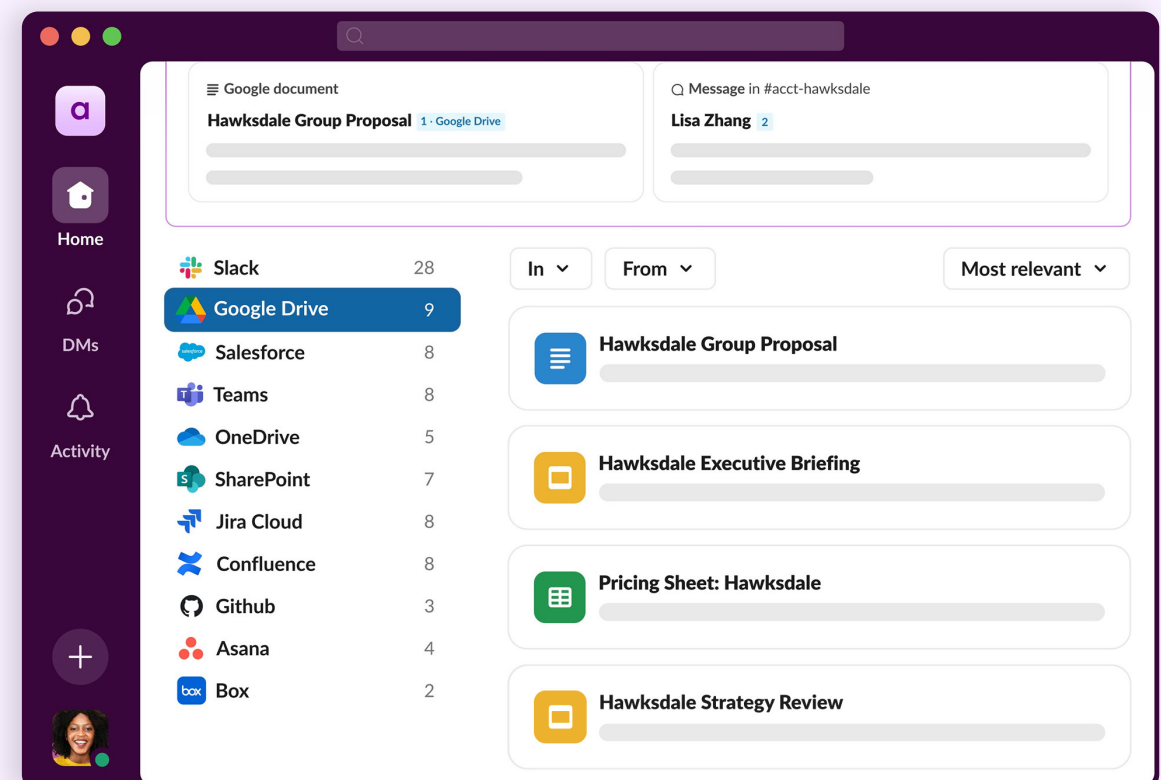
a

Home

DMs

Activity

Google document
Hawksdale Group Proposal 1 · Google Drive

Message in #acct-hawksdale
Lisa Zhang 2

| | |
|---|---|
| Slack | 28 |
| Google Drive | 9 |
| Salesforce | 8 |
| Teams | 8 |
| OneDrive | 5 |
| SharePoint | 7 |
| Jira Cloud | 8 |
| Confluence | 8 |
| Github | 3 |
| Asana | 4 |
| Box | 2 |

In From Most relevant

Hawksdale Group Proposal

Hawksdale Executive Briefing

Pricing Sheet: Hawksdale

Hawksdale Strategy Review